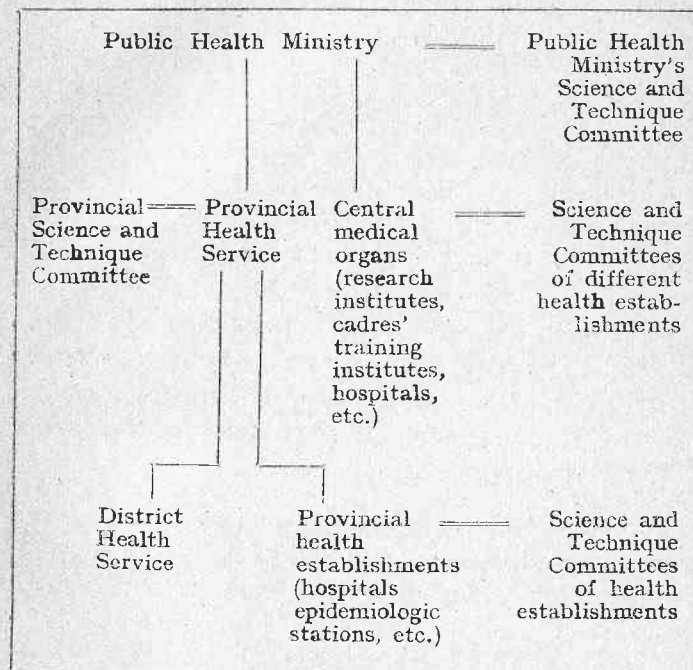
Public Health Ministry

Public Health Ministry's Science and Technique Committee

Provincial Science and Technique Committee

Provincial Health Service

Central medical organs (research institutes, cadres' training institutes, hospitals, etc.)

Science and Technique Committees of different health establishments

District Health Service

Provincial health establishments (hospitals epidemiologic stations, etc.)

Science and Technique Committees of health establishments